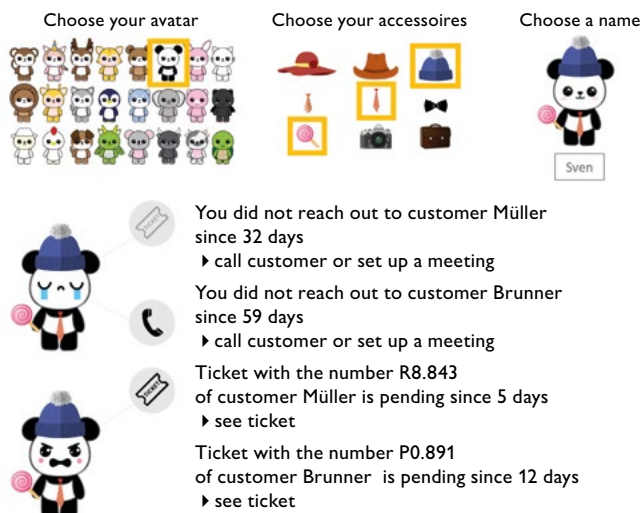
Choose your avatar

Choose your accessoires

Choose a name

Sven

You did not reach out to customer Müller since 32 days
▸ call customer or set up a meeting

You did not reach out to customer Brunner since 59 days
▸ call customer or set up a meeting

Ticket with the number R8.843 of customer Müller is pending since 5 days
▸ see ticket

Ticket with the number P0.891 of customer Brunner is pending since 12 days
▸ see ticket